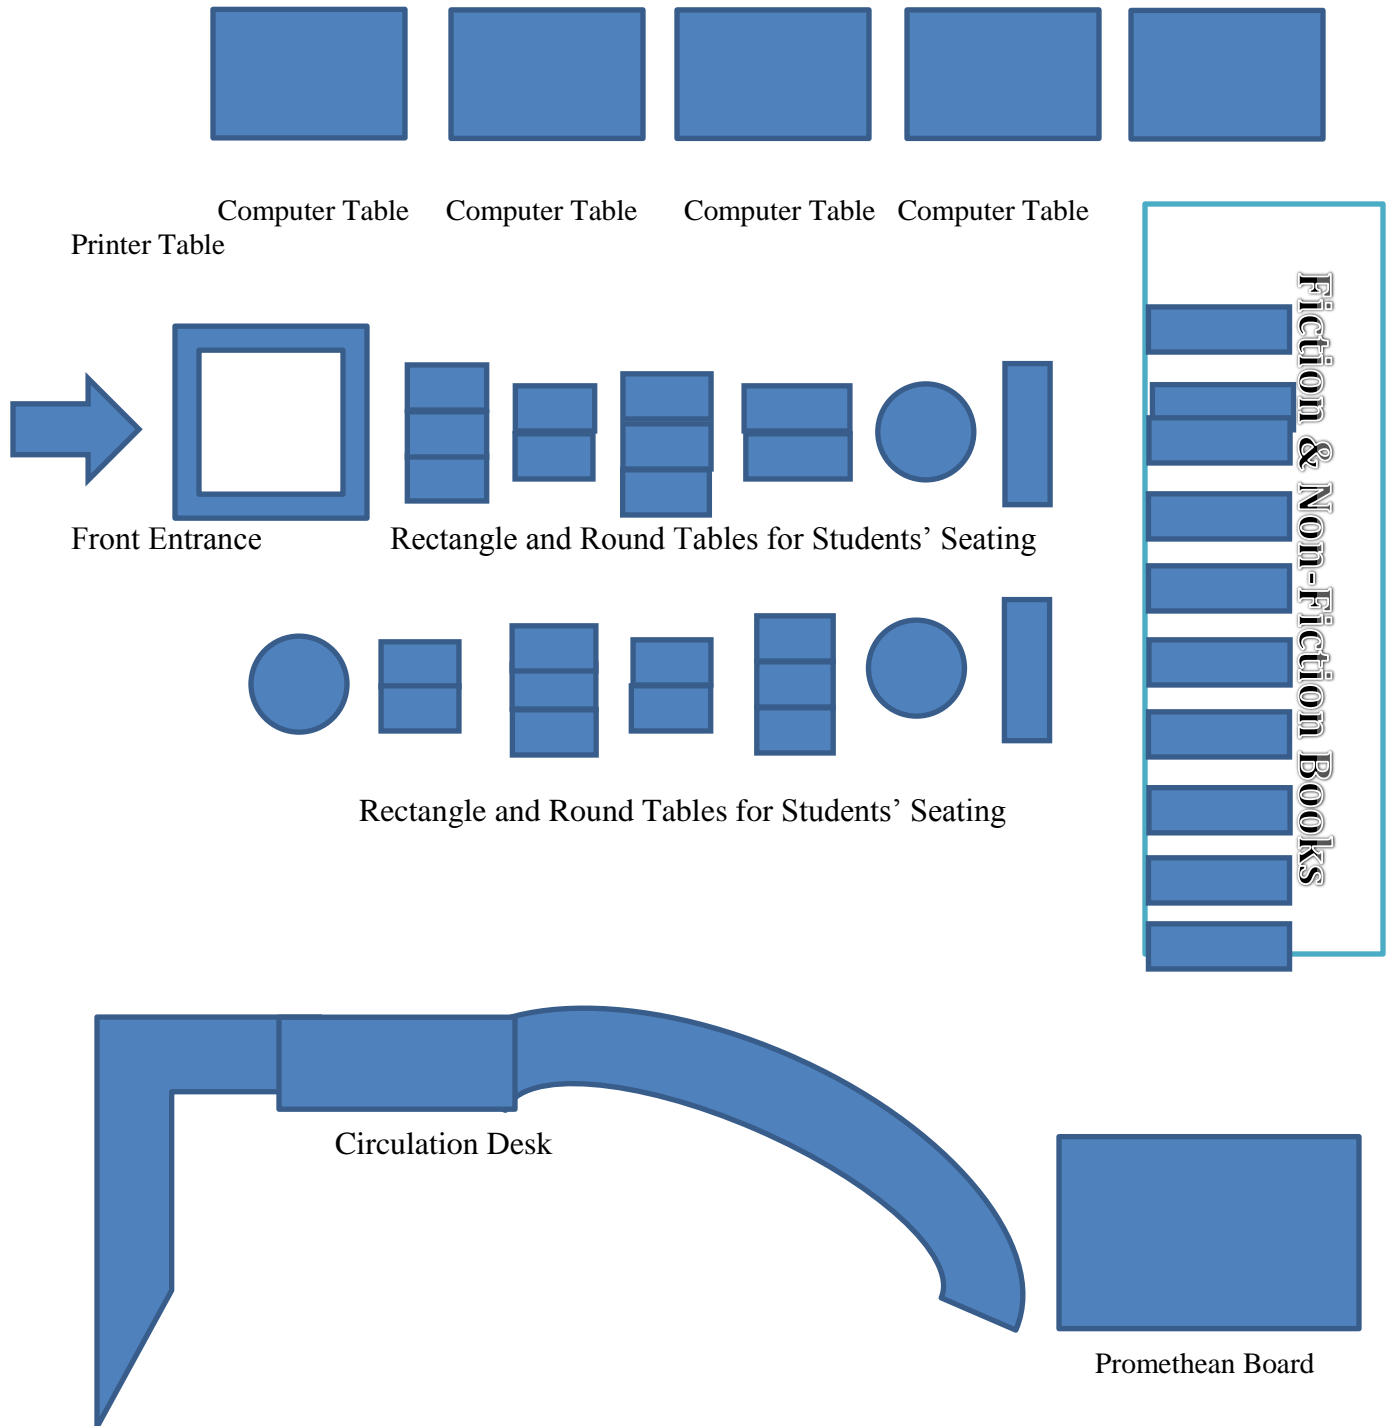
Computer Table Computer Table Computer Table Computer Table

Printer Table

Fiction & Non-Fiction Books

Front Entrance

Rectangle and Round Tables for Students' Seating

Rectangle and Round Tables for Students' Seating

Circulation Desk

Promethean Board